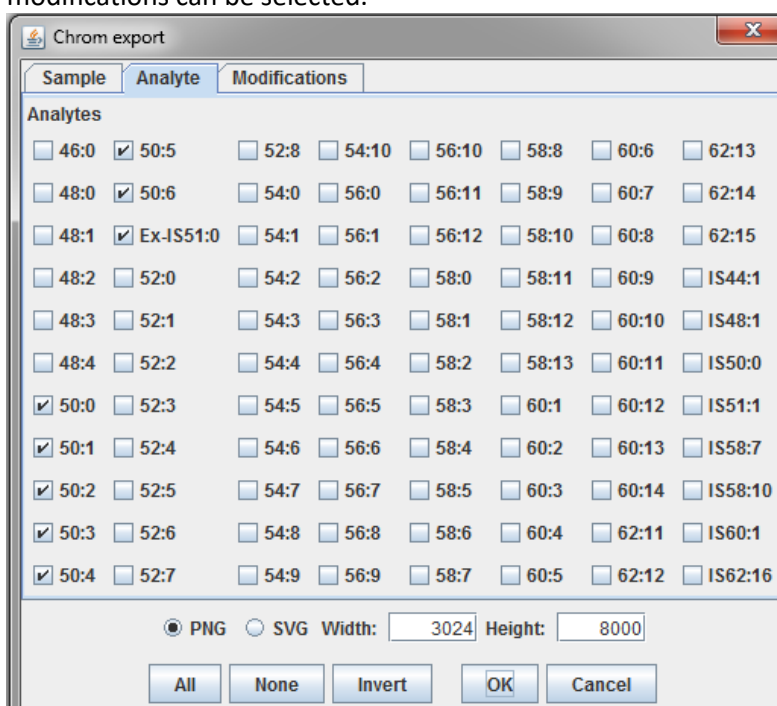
modifications can be selected.

Chrom export

Sample | Analyte | Modifications

Analytes

| | | | | | | | |
|---|---|---|---|---|---|---|---|
| 46:0 | 50:5 | 52:8 | 54:10 | 56:10 | 58:8 | 60:6 | 62:13 |
| 48:0 | 50:6 | 54:0 | 56:0 | 56:11 | 58:9 | 60:7 | 62:14 |
| 48:1 | Ex-IS51:0 | 54:1 | 56:1 | 56:12 | 58:10 | 60:8 | 62:15 |
| 48:2 | 52:0 | 54:2 | 56:2 | 58:0 | 58:11 | 60:9 | IS44:1 |
| 48:3 | 52:1 | 54:3 | 56:3 | 58:1 | 58:12 | 60:10 | IS48:1 |
| 48:4 | 52:2 | 54:4 | 56:4 | 58:2 | 58:13 | 60:11 | IS50:0 |
| 50:0 | 52:3 | 54:5 | 56:5 | 58:3 | 60:1 | 60:12 | IS51:1 |
| 50:1 | 52:4 | 54:6 | 56:6 | 58:4 | 60:2 | 60:13 | IS58:7 |
| 50:2 | 52:5 | 54:7 | 56:7 | 58:5 | 60:3 | 60:14 | IS58:10 |
| 50:3 | 52:6 | 54:8 | 56:8 | 58:6 | 60:4 | 62:11 | IS60:1 |
| 50:4 | 52:7 | 54:9 | 56:9 | 58:7 | 60:5 | 62:12 | IS62:16 |

PNG SVG Width: 3024 Height: 8000

All None Invert OK Cancel